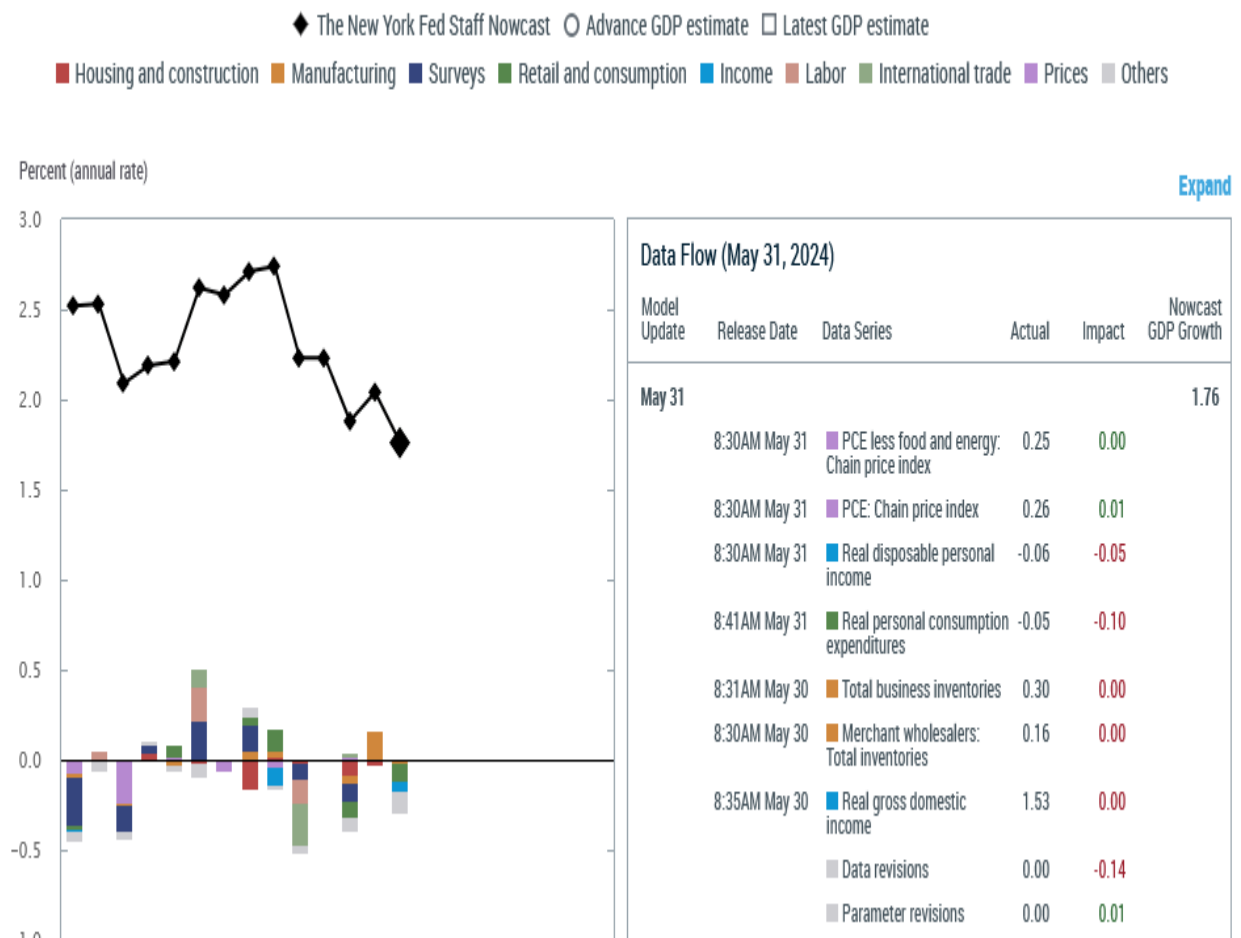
The New York Fed Staff Nowcast   Advance GDP estimate   Latest GDP estimate

Housing and construction   Manufacturing   Surveys   Retail and consumption   Income   Labor   International trade   Prices   Others

Percent (annual rate)

Expand

3.0
2.5
2.0
1.5
1.0
0.5
0.0
-0.5
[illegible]

Data Flow (May 31, 2024)

| Model Update | Release Date | Data Series | Actual | Impact | Nowcast GDP Growth |
|---|---|---|---|---|---|
| May 31 | | | | | 1.76 |
| | 8:30AM May 31 | PCE less food and energy: Chain price index | 0.25 | 0.00 | |
| | 8:30AM May 31 | PCE: Chain price index | 0.26 | 0.01 | |
| | 8:30AM May 31 | Real disposable personal income | -0.06 | -0.05 | |
| | 8:41AM May 31 | Real personal consumption expenditures | -0.05 | -0.10 | |
| | 8:31AM May 30 | Total business inventories | 0.30 | 0.00 | |
| | 8:30AM May 30 | Merchant wholesalers: Total inventories | 0.16 | 0.00 | |
| | 8:35AM May 30 | Real gross domestic income | 1.53 | 0.00 | |
| | | Data revisions | 0.00 | -0.14 | |
| | | Parameter revisions | 0.00 | 0.01 | |